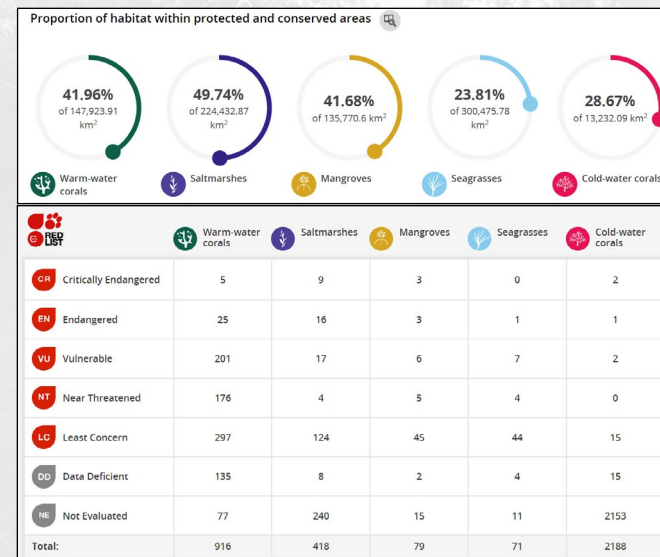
Proportion of habitat within protected and conserved areas

41.96% of 147,923.91 km$^2$

49.74% of 224,432.87 km$^2$

41.68% of 135,770.6 km$^2$

23.81% of 300,475.78 km$^2$

28.67% of 13,232.09 km$^2$

Warm-water corals

Saltmarshes

Mangroves

Seagrasses

Cold-water corals

RED LIST

| | Warm-water corals | Saltmarshes | Mangroves | Seagrasses | Cold-water corals |
|---|---|---|---|---|---|
| CR Critically Endangered | 5 | 9 | 3 | 0 | 2 |
| EN Endangered | 25 | 16 | 3 | 1 | 1 |
| VU Vulnerable | 201 | 17 | 6 | 7 | 2 |
| NT Near Threatened | 176 | 4 | 5 | 4 | 0 |
| LC Least Concern | 297 | 124 | 45 | 44 | 15 |
| DD Data Deficient | 135 | 8 | 2 | 4 | 15 |
| NE Not Evaluated | 77 | 240 | 15 | 11 | 2153 |
| Total: | 916 | 418 | 79 | 71 | 2188 |